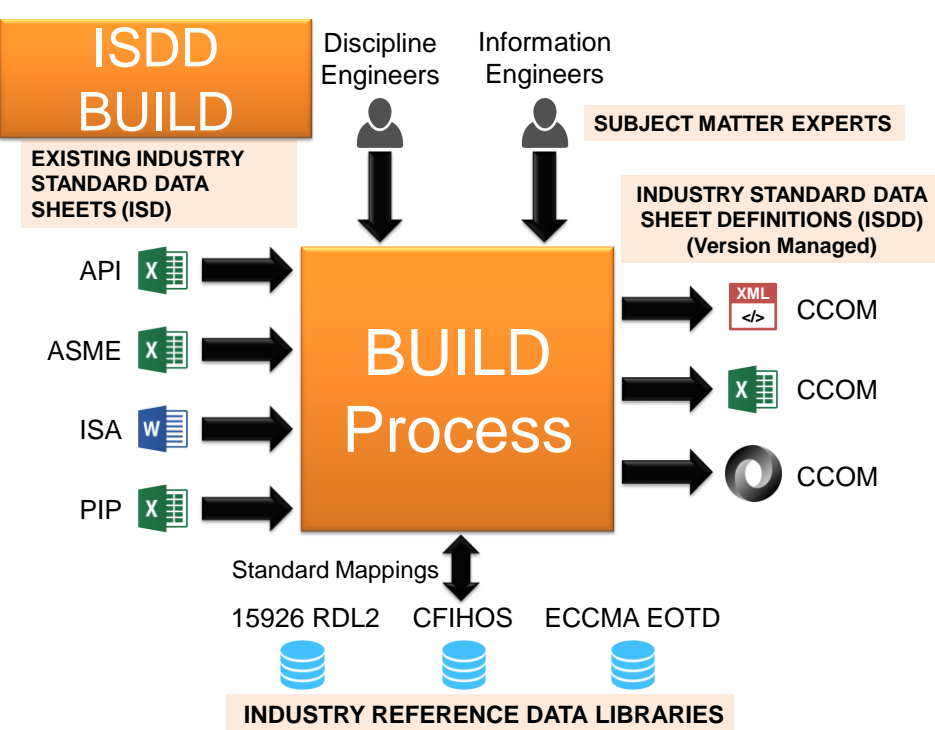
ISDD BUILD

Discipline Engineers

Information Engineers

SUBJECT MATTER EXPERTS

EXISTING INDUSTRY STANDARD DATA SHEETS (ISD)

API

X

ASME

X

ISA

W

PIP

X

BUILD Process

INDUSTRY STANDARD DATA SHEET DEFINITIONS (ISDD) (Version Managed)

XML

</>

CCOM

X

CCOM

CCOM

Standard Mappings

15926 RDL2

CFIHOS

ECCMA EOTD

INDUSTRY REFERENCE DATA LIBRARIES